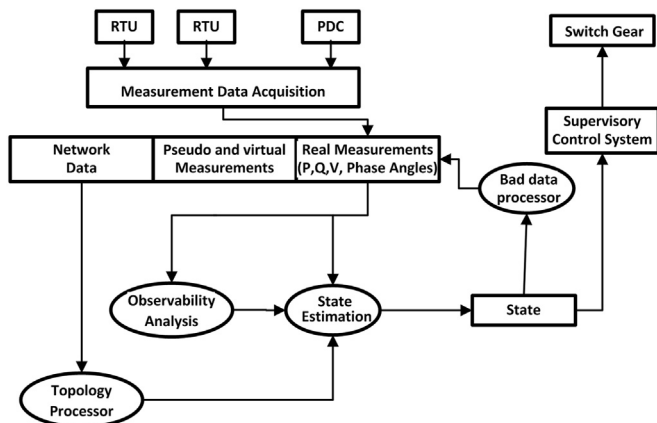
RTU

RTU

PDC

Switch Gear

Measurement Data Acquisition

Supervisory Control System

Network Data

Pseudo and virtual Measurements

Real Measurements (P,Q,V, Phase Angles)

Bad data processor

Observability Analysis

State Estimation

State

Topology Processor